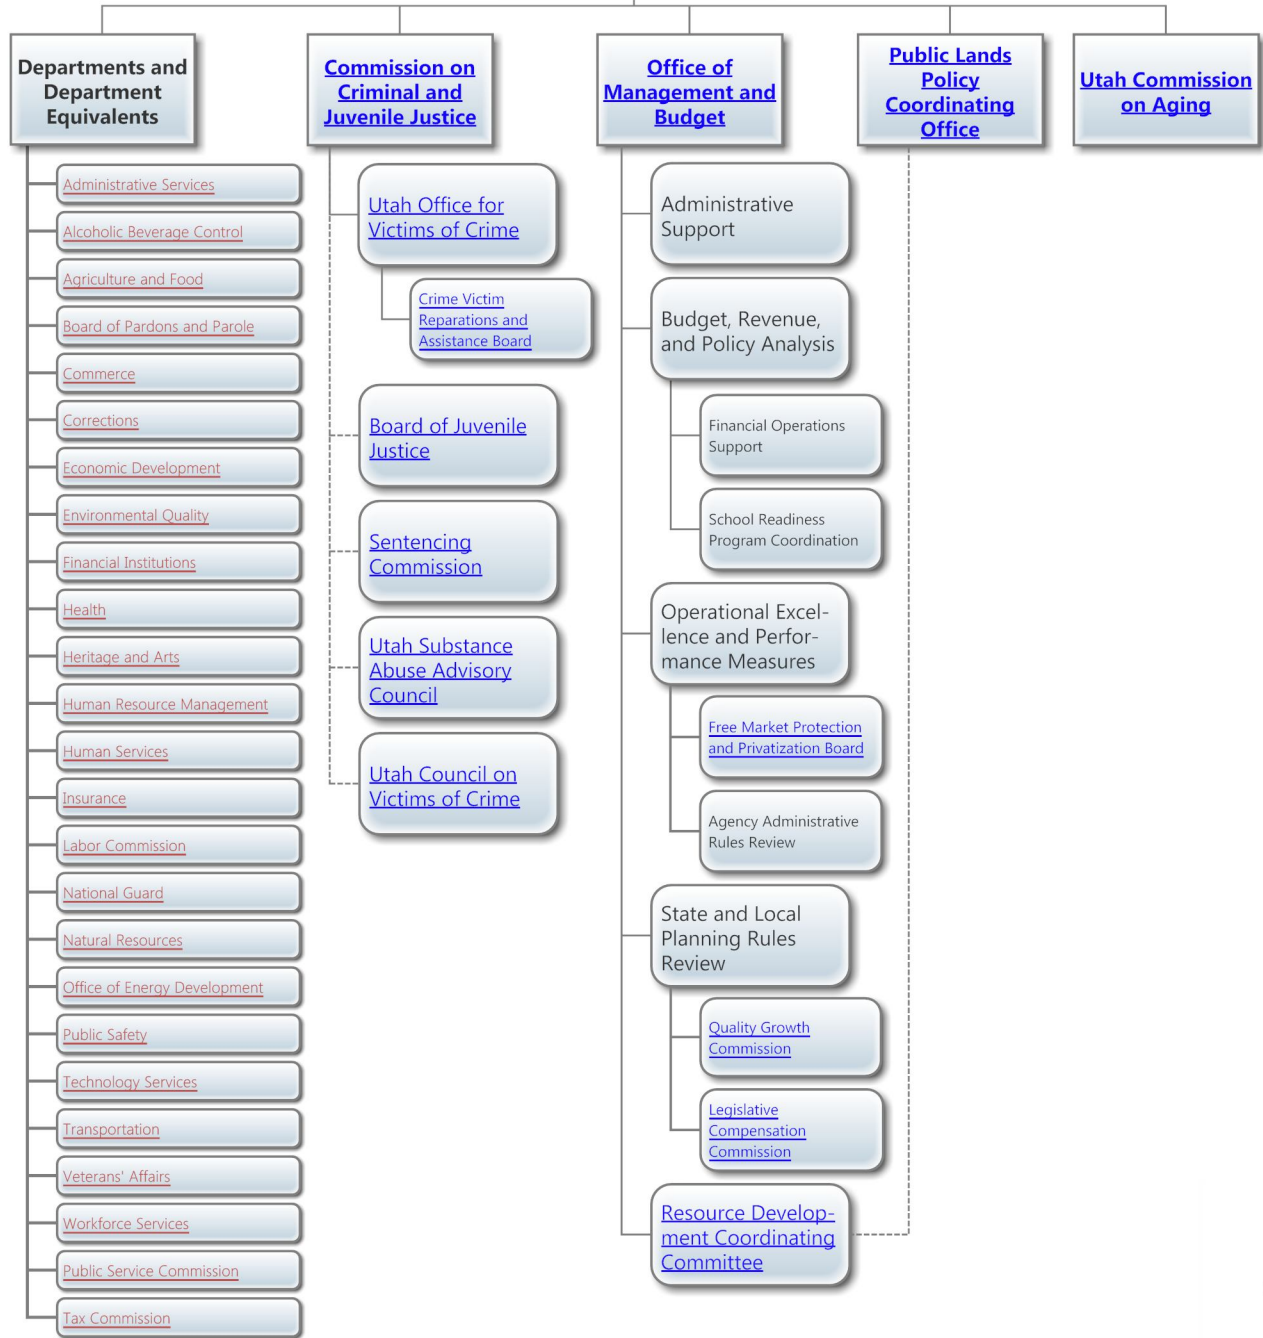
Departments and Department Equivalents

Administrative Services
Alcoholic Beverage Control
Agriculture and Food
Board of Pardons and Parole
Commerce
Corrections
Economic Development
Environmental Quality
Financial Institutions
Health
Heritage and Arts
Human Resource Management
Human Services
Insurance
Labor Commission
National Guard
Natural Resources
Office of Energy Development
Public Safety
Technology Services
Transportation
Veterans' Affairs
Workforce Services
Public Service Commission
Tax Commission

Commission on Criminal and Juvenile Justice

Utah Office for Victims of Crime
Crime Victim Reparations and Assistance Board
Board of Juvenile Justice
Sentencing Commission
Utah Substance Abuse Advisory Council
Utah Council on Victims of Crime

Office of Management and Budget

Administrative Support
Budget, Revenue, and Policy Analysis
Financial Operations Support
School Readiness Program Coordination
Operational Excellence and Performance Measures
Free Market Protection and Privatization Board
Agency Administrative Rules Review
State and Local Planning Rules Review
Quality Growth Commission
Legislative Compensation Commission
Resource Development Coordinating Committee

Public Lands Policy Coordinating Office

Utah Commission on Aging